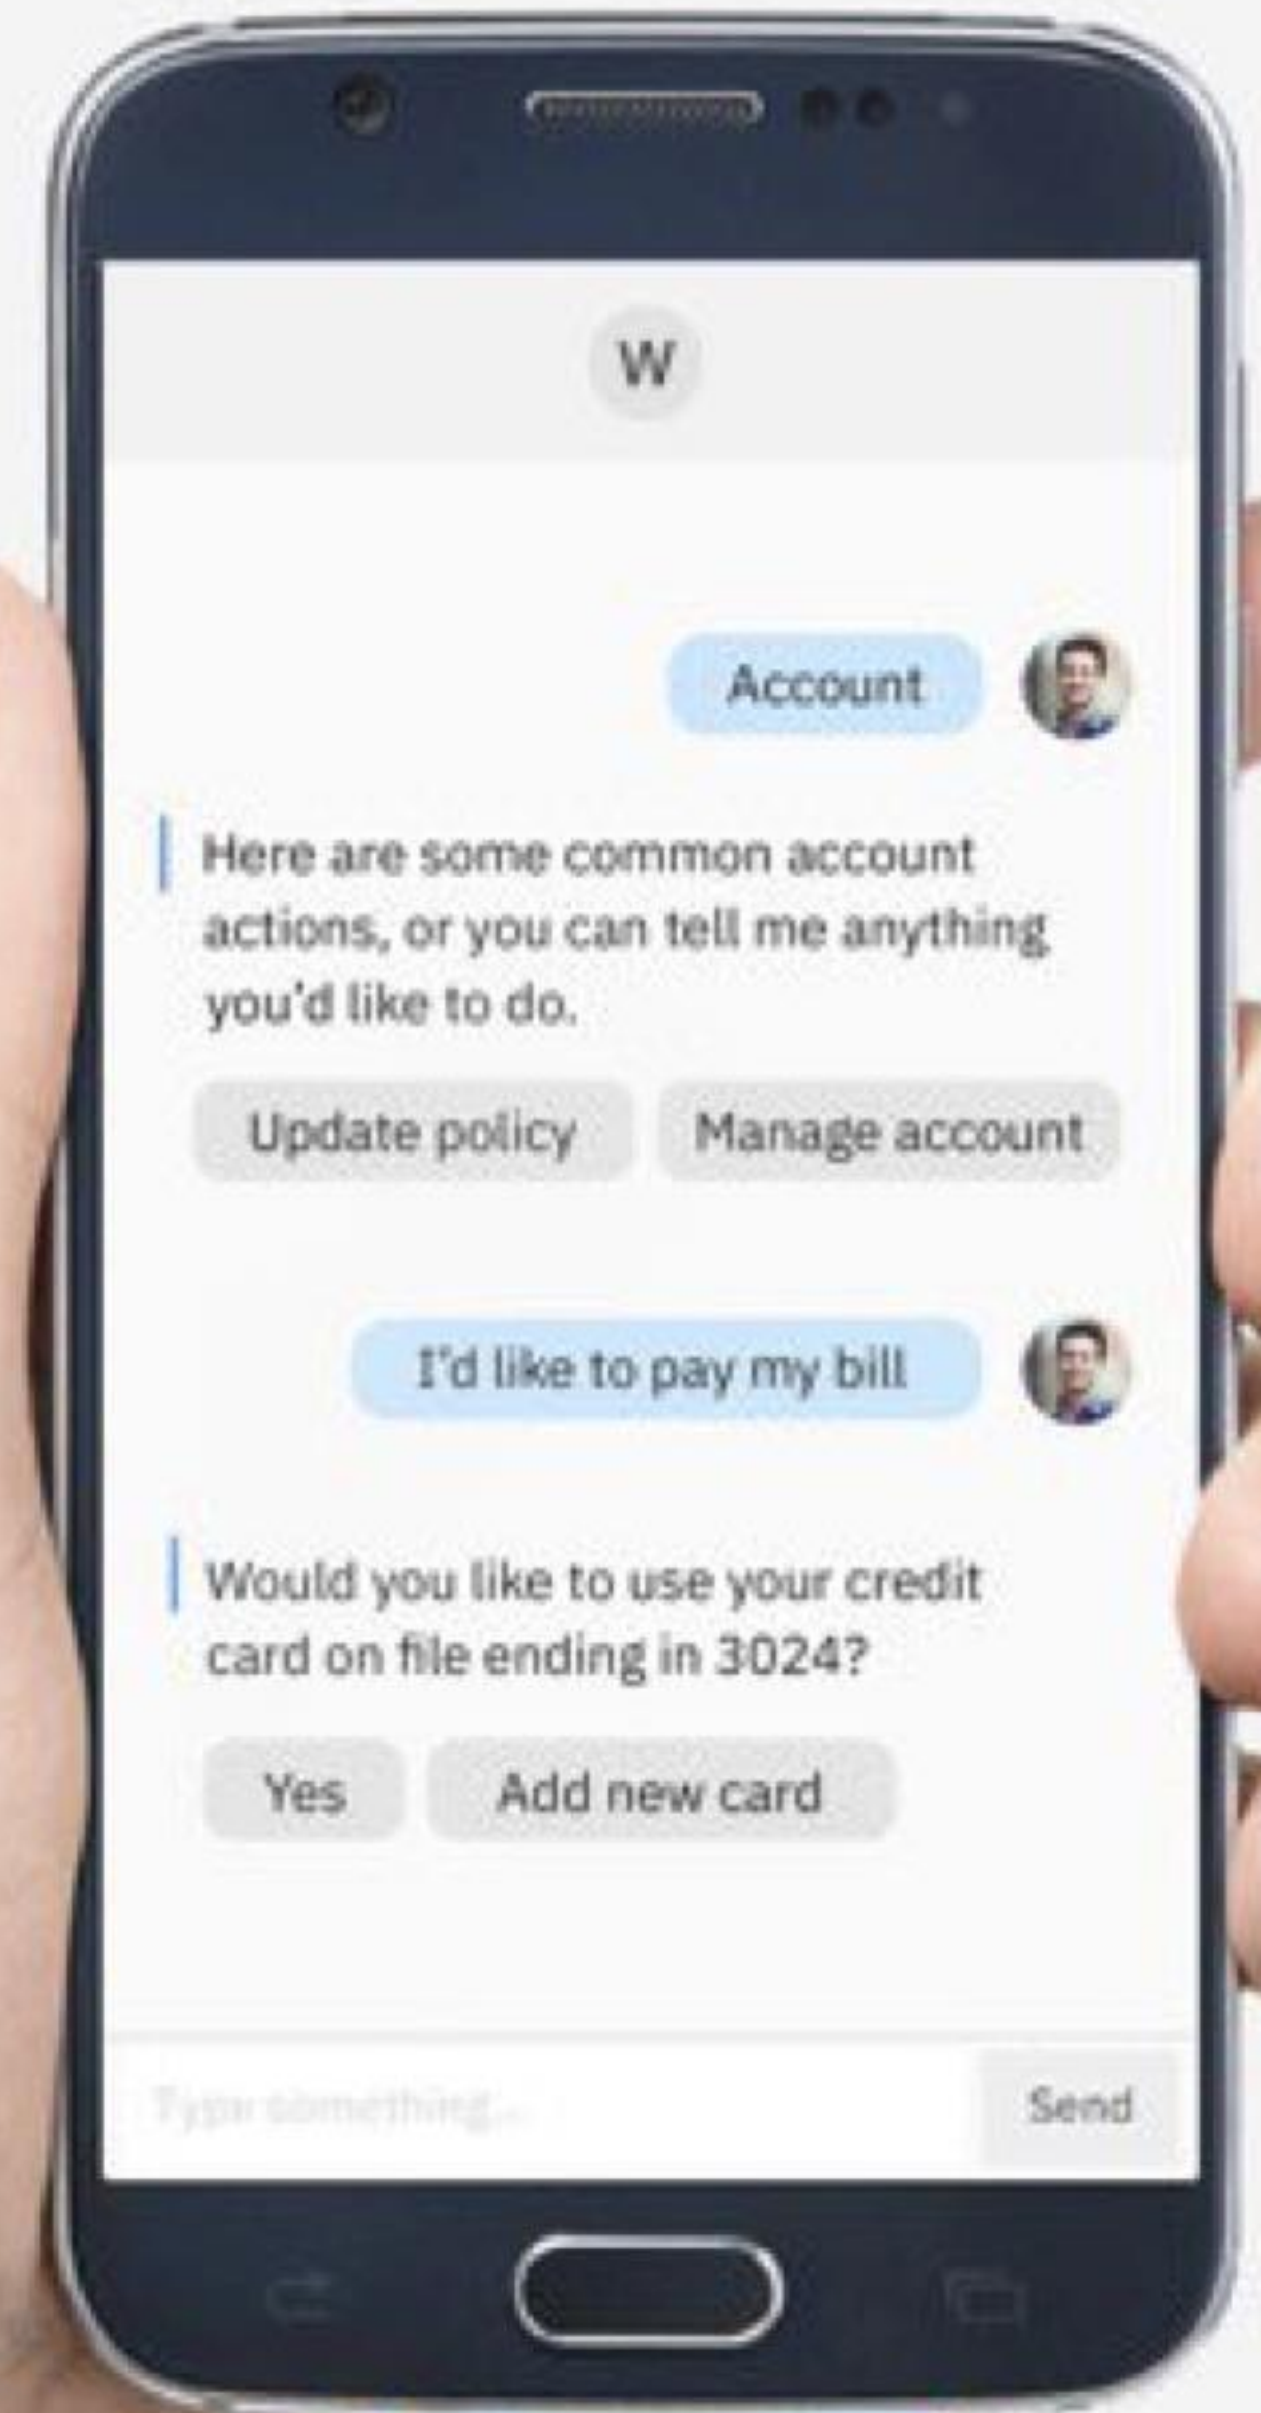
W

Account

Here are some common account actions, or you can tell me anything you'd like to do.

Update policy

Manage account

I'd like to pay my bill

Would you like to use your credit card on file ending in 3024?

Yes

Add new card

Type something...

Send